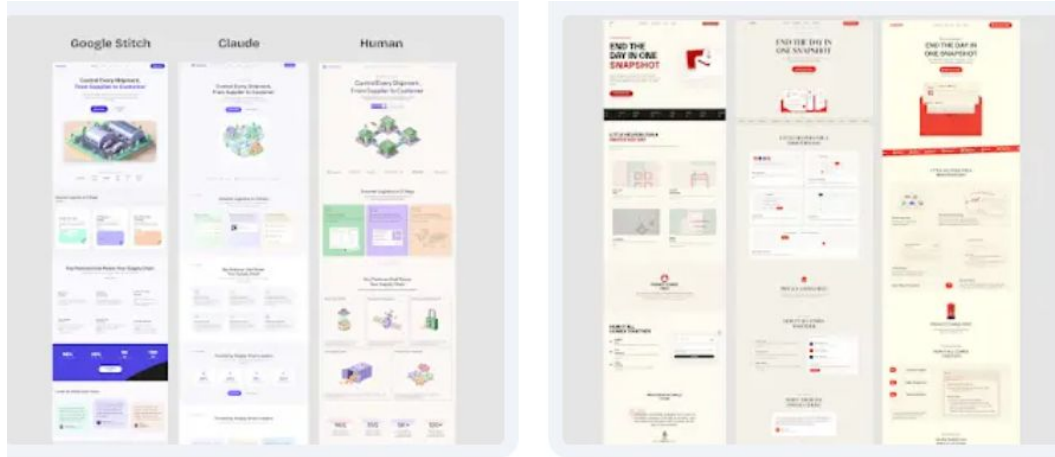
Google Stitch
Claude
Human

Control Every Shipment, From Supplier to Customer
Control Every Shipment, From Supplier to Customer
Control Every Shipment, From Supplier to Customer

END THE DAY IN ONE SNAPSHOT
END THE DAY IN ONE SNAPSHOT
END THE DAY IN ONE SNAPSHOT